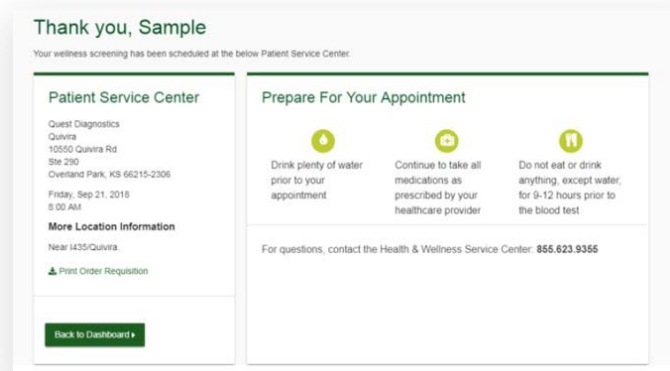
Thank you, Sample

Your wellness screening has been scheduled at the below Patient Service Center.

Patient Service Center

Quest Diagnostics
Quivira
10550 Quivira Rd
Ste 290
Overland Park, KS 66215-2306

Friday, Sep 21, 2018
8:00 AM

More Location Information

Near I435/Quivira.

Print Order Requisition

Back to Dashboard ▸

Prepare For Your Appointment

Drink plenty of water prior to your appointment

Continue to take all medications as prescribed by your healthcare provider

Do not eat or drink anything, except water, for 9-12 hours prior to the blood test

For questions, contact the Health & Wellness Service Center: 855.623.9355